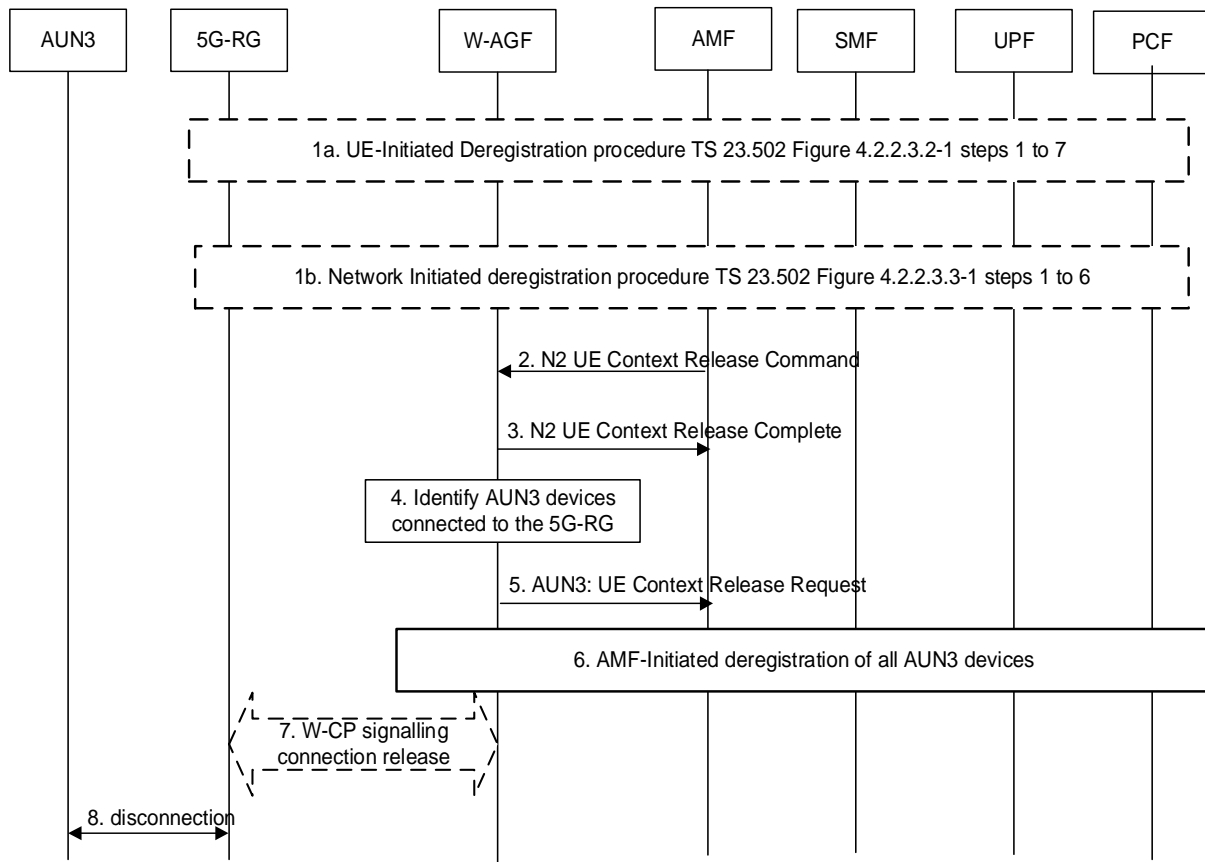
AUN3
5G-RG
W-AGF
AMF
SMF
UPF
PCF

1a. UE-Initiated Deregistration procedure TS 23.502 Figure 4.2.2.3.2-1 steps 1 to 7

1b. Network Initiated deregistration procedure TS 23.502 Figure 4.2.2.3.3-1 steps 1 to 6

2. N2 UE Context Release Command

3. N2 UE Context Release Complete

4. Identify AUN3 devices connected to the 5G-RG

5. AUN3: UE Context Release Request

6. AMF-Initiated deregistration of all AUN3 devices

7. W-CP signalling connection release

8. disconnection